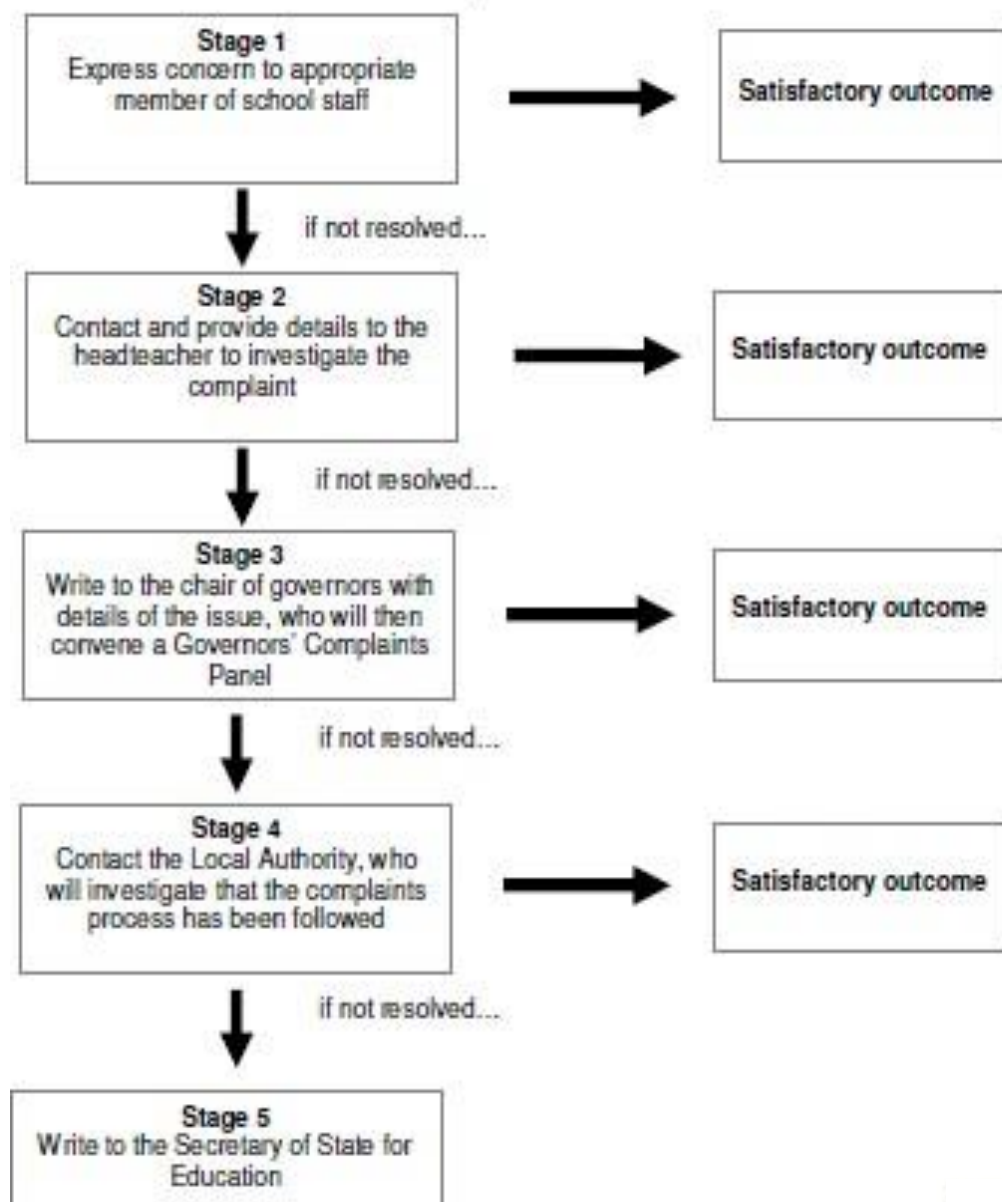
Stage 1
Express concern to appropriate member of school staff

Satisfactory outcome

if not resolved...

Stage 2
Contact and provide details to the headteacher to investigate the complaint

Satisfactory outcome

if not resolved...

Stage 3
Write to the chair of governors with details of the issue, who will then convene a Governors' Complaints Panel

Satisfactory outcome

if not resolved...

Stage 4
Contact the Local Authority, who will investigate that the complaints process has been followed

Satisfactory outcome

if not resolved...

Stage 5
Write to the Secretary of State for Education